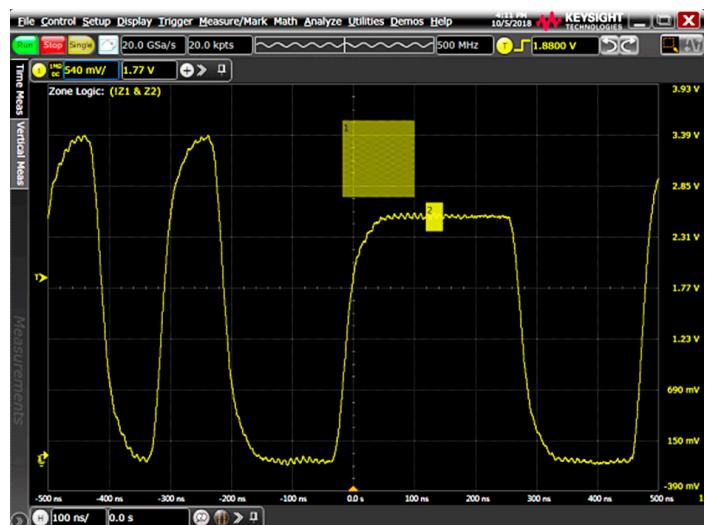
File Control Setup Display Trigger Measure/Mark Math Analyze Utilities Demos Help

4:11 PM 10/5/2018 KEYSIGHT TECHNOLOGIES

Run Stop Single 20.0 GSa/s 20.0 kpts 500 MHz T 1.8800 V

1 1MΩ DC 540 mV/ 1.77 V

Time Meas Vertical Meas Measurements

Zone Logic: (!Z1 & Z2)

1

2

3.93 V
3.39 V
2.85 V
2.31 V
1.77 V
1.23 V
690 mV
150 mV
-390 mV

-500 ns -400 ns -300 ns -200 ns -100 ns 0.0 s 100 ns 200 ns 300 ns 400 ns 500 ns

H 100 ns/ 0.0 s